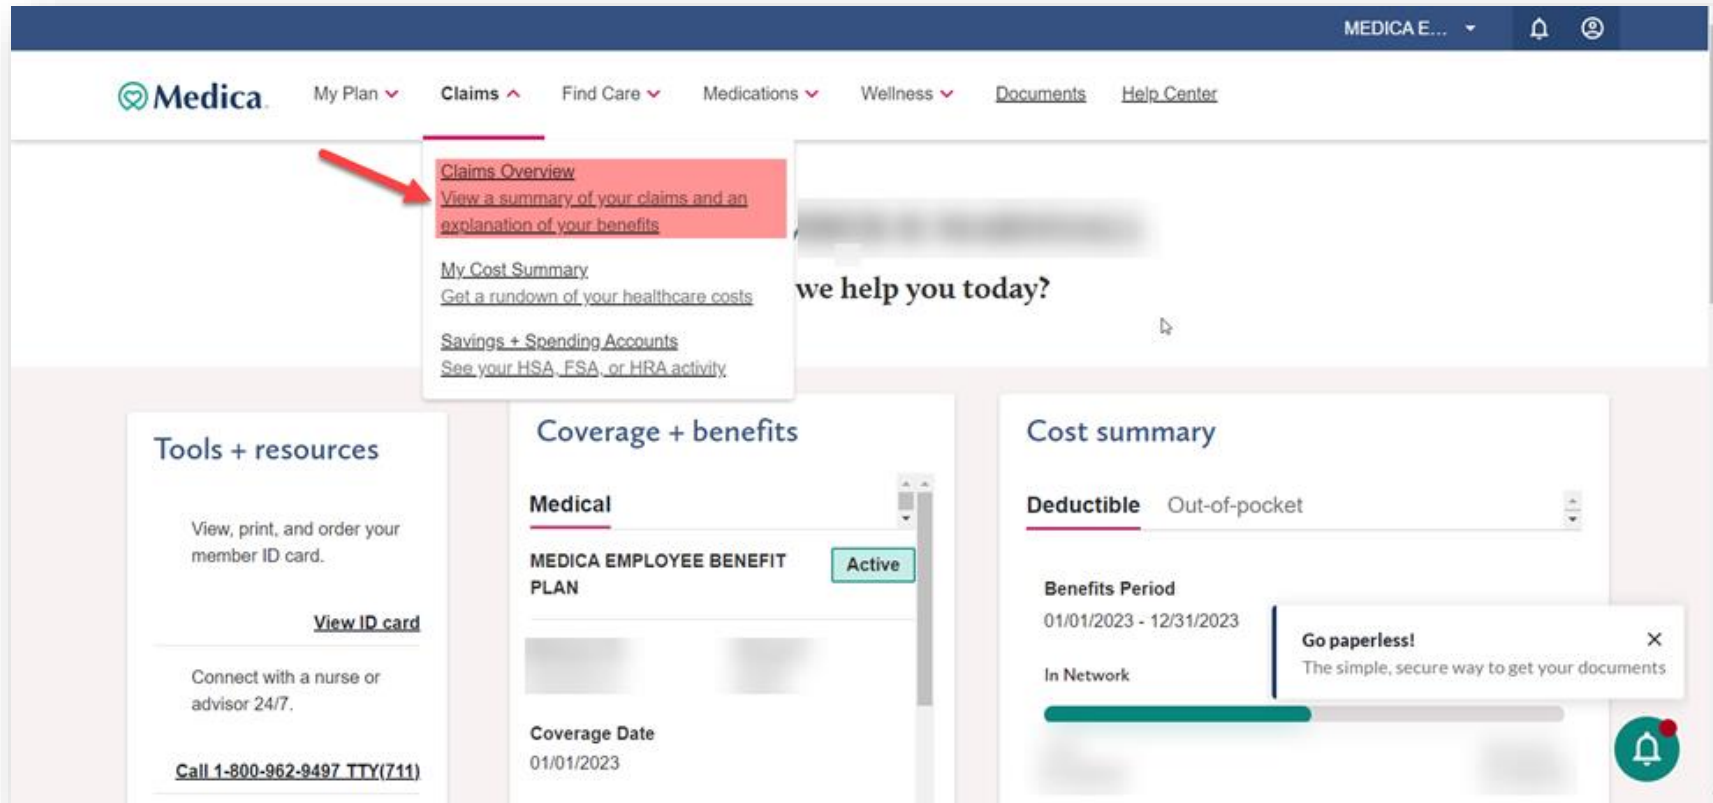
MEDICA E...

Medica

My Plan Claims Find Care Medications Wellness Documents Help Center

Claims Overview
View a summary of your claims and an explanation of your benefits

My Cost Summary
Get a rundown of your healthcare costs

Savings + Spending Accounts
See your HSA, FSA, or HRA activity

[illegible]

we help you today?

Tools + resources

View, print, and order your member ID card.

View ID card

Connect with a nurse or advisor 24/7.

Call 1-800-962-9497 TTY(711)

Coverage + benefits

Medical

MEDICA EMPLOYEE BENEFIT PLAN

Active

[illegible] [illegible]

Coverage Date
01/01/2023

Cost summary

Deductible Out-of-pocket

Benefits Period
01/01/2023 - 12/31/2023

In Network

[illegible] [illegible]

Go paperless!
The simple, secure way to get your documents